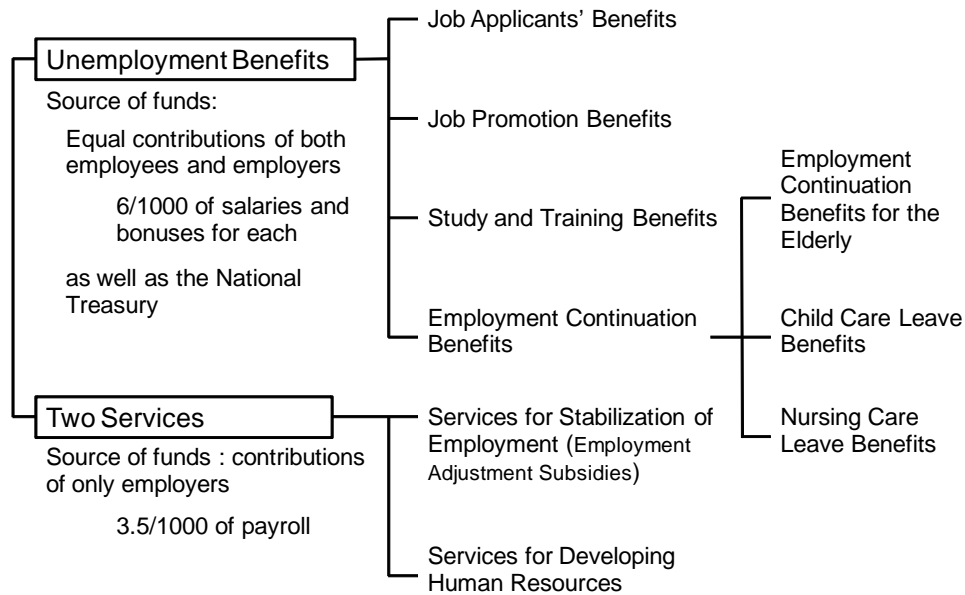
Unemployment Benefits

Source of funds:

Equal contributions of both employees and employers

6/1000 of salaries and bonuses for each

as well as the National Treasury

Job Applicants' Benefits

Job Promotion Benefits

Study and Training Benefits

Employment Continuation Benefits

Employment Continuation Benefits for the Elderly

Child Care Leave Benefits

Nursing Care Leave Benefits

Two Services

Source of funds : contributions of only employers

3.5/1000 of payroll

Services for Stabilization of Employment (Employment Adjustment Subsidies)

Services for Developing Human Resources